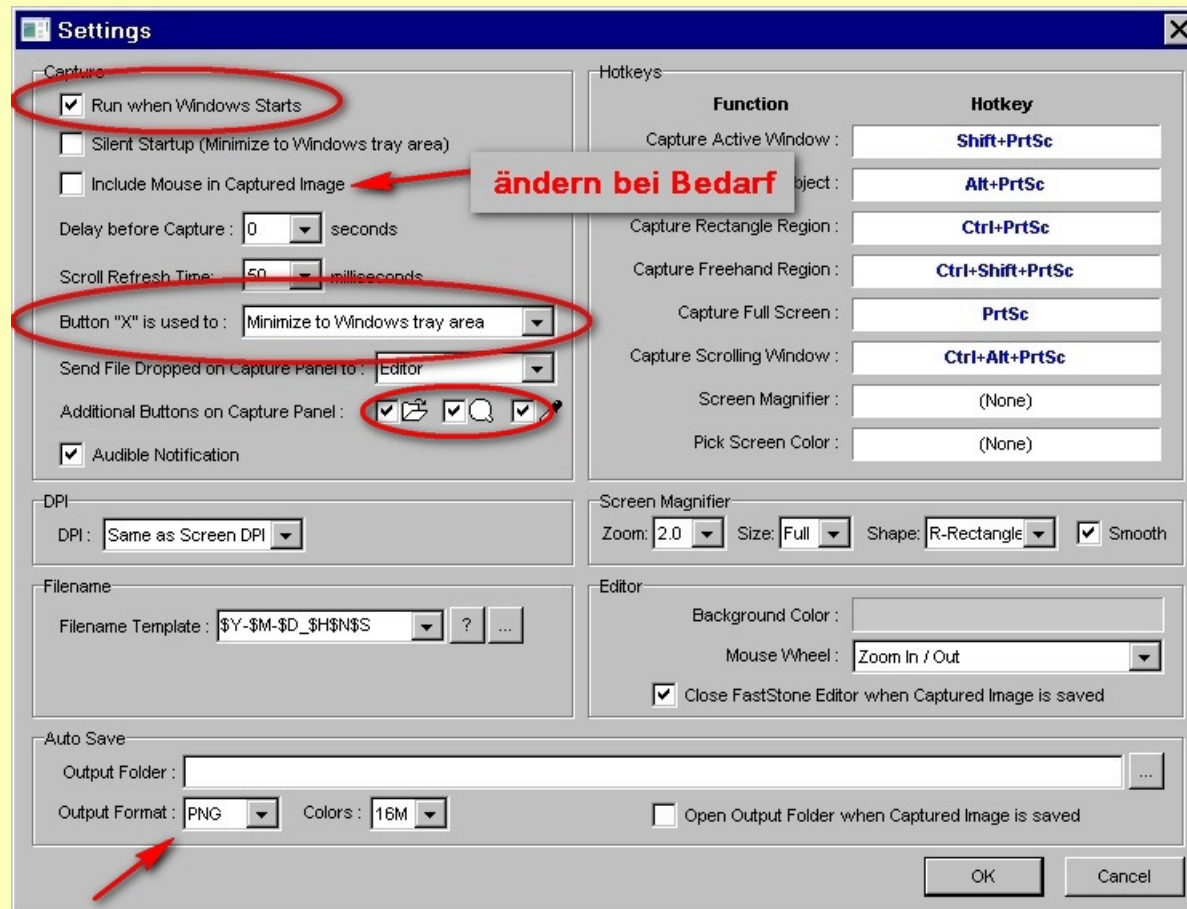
Settings

Capture

Run when Windows Starts

Silent Startup (Minimize to Windows tray area)

Include Mouse in Captured Image

ändern bei Bedarf

Delay before Capture : 0 seconds

Scroll Refresh Time: 50 milliseconds

Button "X" is used to : Minimize to Windows tray area

Send File Dropped on Capture Panel to : Editor

Additional Buttons on Capture Panel :

Audible Notification

Hotkeys

| Function | Hotkey |
|---|---|
| Capture Active Window : | Shift+PrtSc |
| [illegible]bject : | Alt+PrtSc |
| Capture Rectangle Region : | Ctrl+PrtSc |
| Capture Freehand Region : | Ctrl+Shift+PrtSc |
| Capture Full Screen : | PrtSc |
| Capture Scrolling Window : | Ctrl+Alt+PrtSc |
| Screen Magnifier : | (None) |
| Pick Screen Color : | (None) |

DPI

DPI : Same as Screen DPI

Screen Magnifier

Zoom: 2.0 Size: Full Shape: R-Rectangle Smooth

Filename

Filename Template : $Y-$M-$D_$H$N$S ? ...

Editor

Background Color :

Mouse Wheel : Zoom In / Out

Close FastStone Editor when Captured Image is saved

Auto Save

Output Folder : ...

Output Format : PNG Colors : 16M

Open Output Folder when Captured Image is saved

OK Cancel